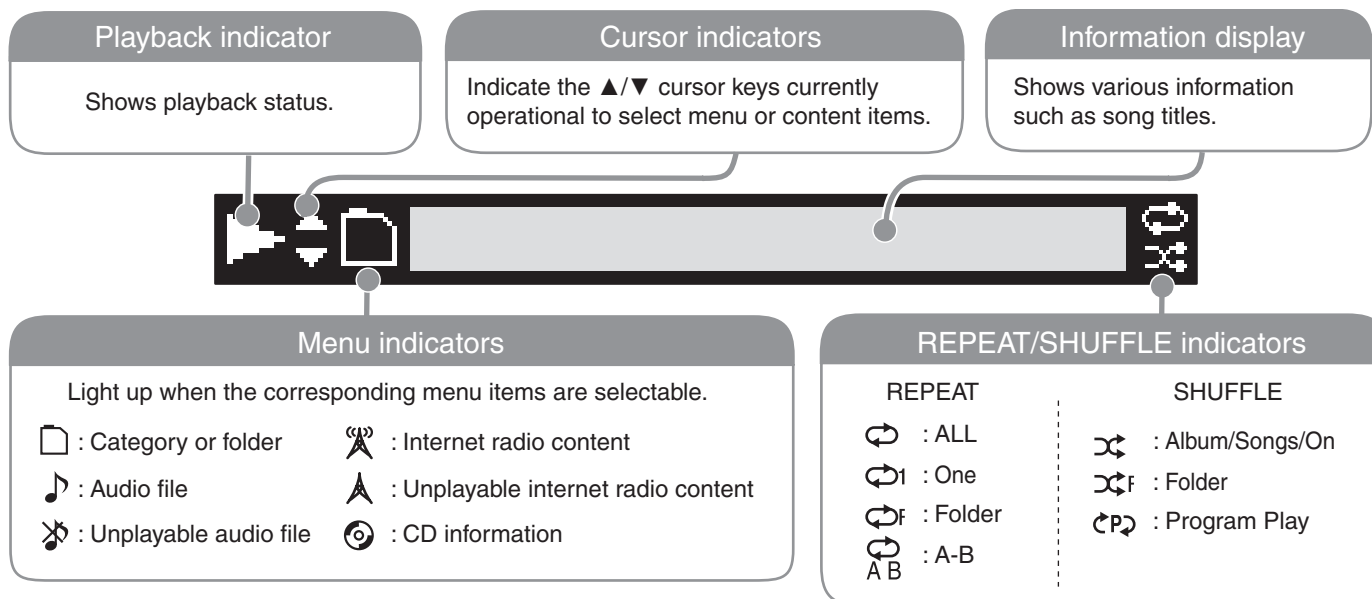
Playback indicator

Shows playback status.

Cursor indicators

Indicate the ▲/▼ cursor keys currently operational to select menu or content items.

Information display

Shows various information such as song titles.

Menu indicators

Light up when the corresponding menu items are selectable.

: Category or folder

: Audio file

: Unplayable audio file

: Internet radio content

: Unplayable internet radio content

: CD information

REPEAT/SHUFFLE indicators

REPEAT

: ALL

1 : One

F : Folder

A B : A-B

SHUFFLE

: Album/Songs/On

F : Folder

P : Program Play